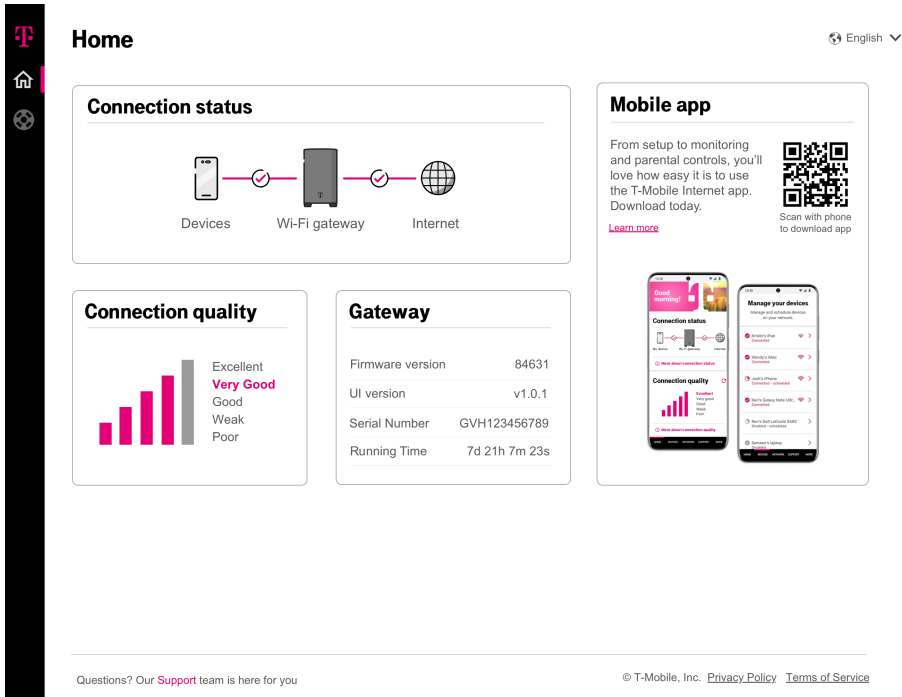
Home

English

Connection status

Devices Wi-Fi gateway Internet

Mobile app

From setup to monitoring and parental controls, you'll love how easy it is to use the T-Mobile Internet app. Download today.

Learn more

Scan with phone to download app

Good morning!

Connection status

Connection quality

Excellent
Very good
Good
Weak
Poor

Manage your devices

Manage and schedule devices on your network.

Connection quality

Excellent
Very Good
Good
Weak
Poor

Gateway

| Firmware version | 84631 |
|---|---|
| UI version | v1.0.1 |
| Serial Number | GVH123456789 |
| Running Time | 7d 21h 7m 23s |

Questions? Our Support team is here for you

© T-Mobile, Inc. Privacy Policy Terms of Service